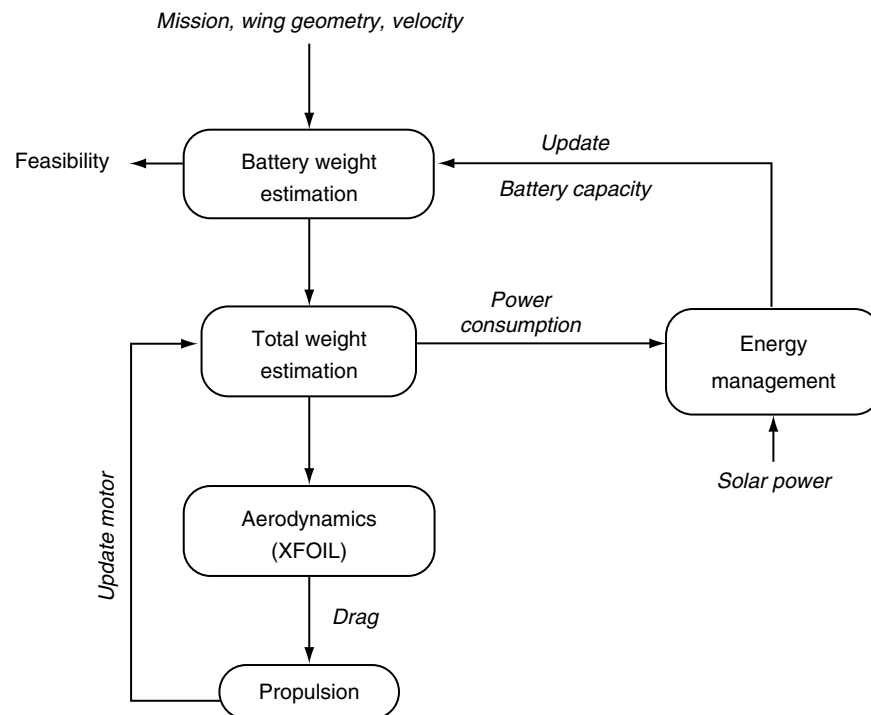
Mission, wing geometry, velocity

Feasibility

Battery weight estimation

Update

Battery capacity

Total weight estimation

Power consumption

Energy management

Solar power

Update motor

Aerodynamics (XFOIL)

Drag

Propulsion